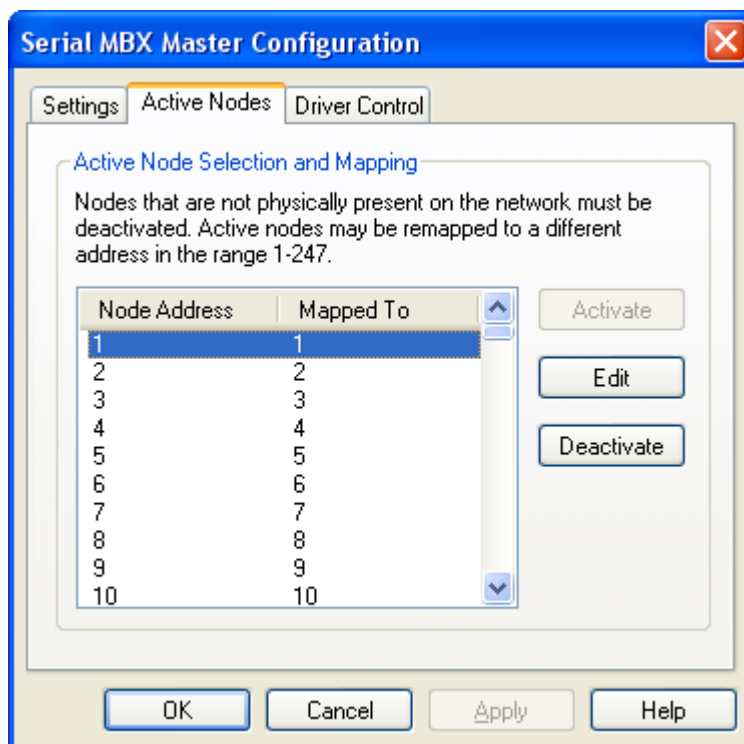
Serial MBX Master Configuration

Settings | Active Nodes | Driver Control

Active Node Selection and Mapping

Nodes that are not physically present on the network must be deactivated. Active nodes may be remapped to a different address in the range 1-247.

| Node Address | Mapped To |
|---|---|
| 1 | 1 |
| 2 | 2 |
| 3 | 3 |
| 4 | 4 |
| 5 | 5 |
| 6 | 6 |
| 7 | 7 |
| 8 | 8 |
| 9 | 9 |
| 10 | 10 |

Activate
Edit
Deactivate

OK Cancel Apply Help